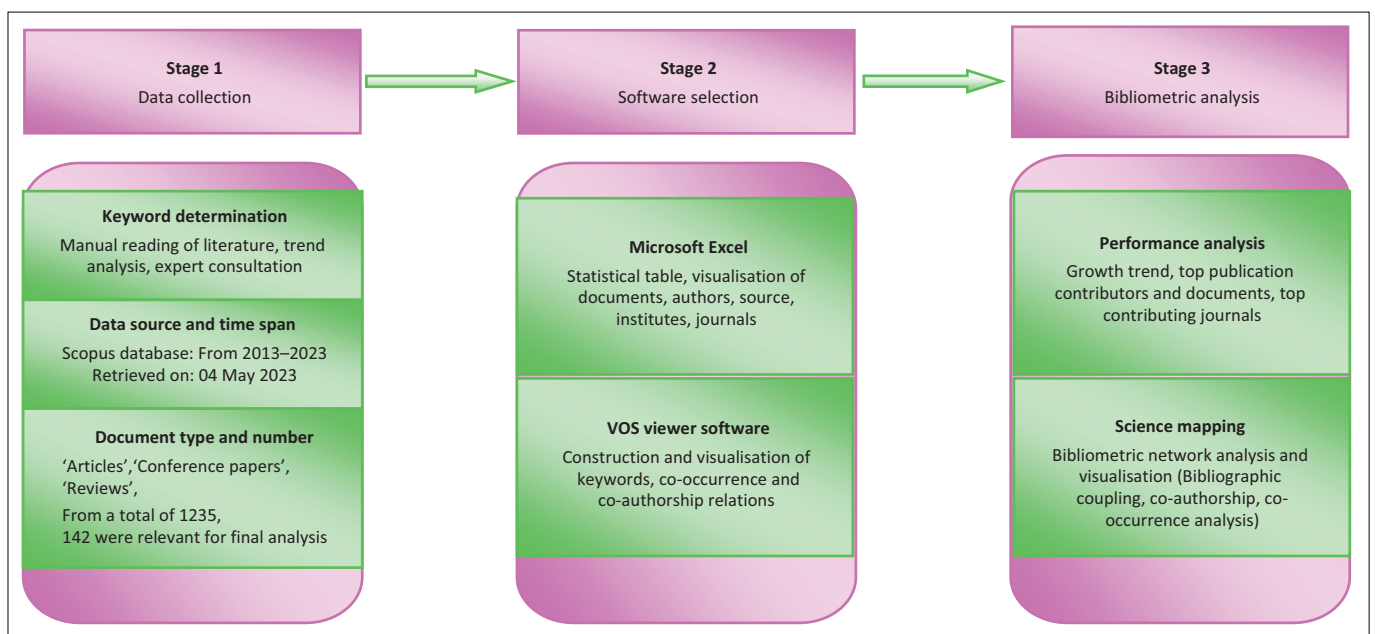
Stage 1
Data collection

Keyword determination
Manual reading of literature, trend analysis, expert consultation

Data source and time span
Scopus database: From 2013–2023
Retrieved on: 04 May 2023

Document type and number
'Articles','Conference papers', 'Reviews',
From a total of 1235,
142 were relevant for final analysis

Stage 2
Software selection

Microsoft Excel
Statistical table, visualisation of documents, authors, source, institutes, journals

VOS viewer software
Construction and visualisation of keywords, co-occurrence and co-authorship relations

Stage 3
Bibliometric analysis

Performance analysis
Growth trend, top publication contributors and documents, top contributing journals

Science mapping
Bibliometric network analysis and visualisation (Bibliographic coupling, co-authorship, co-occurrence analysis)